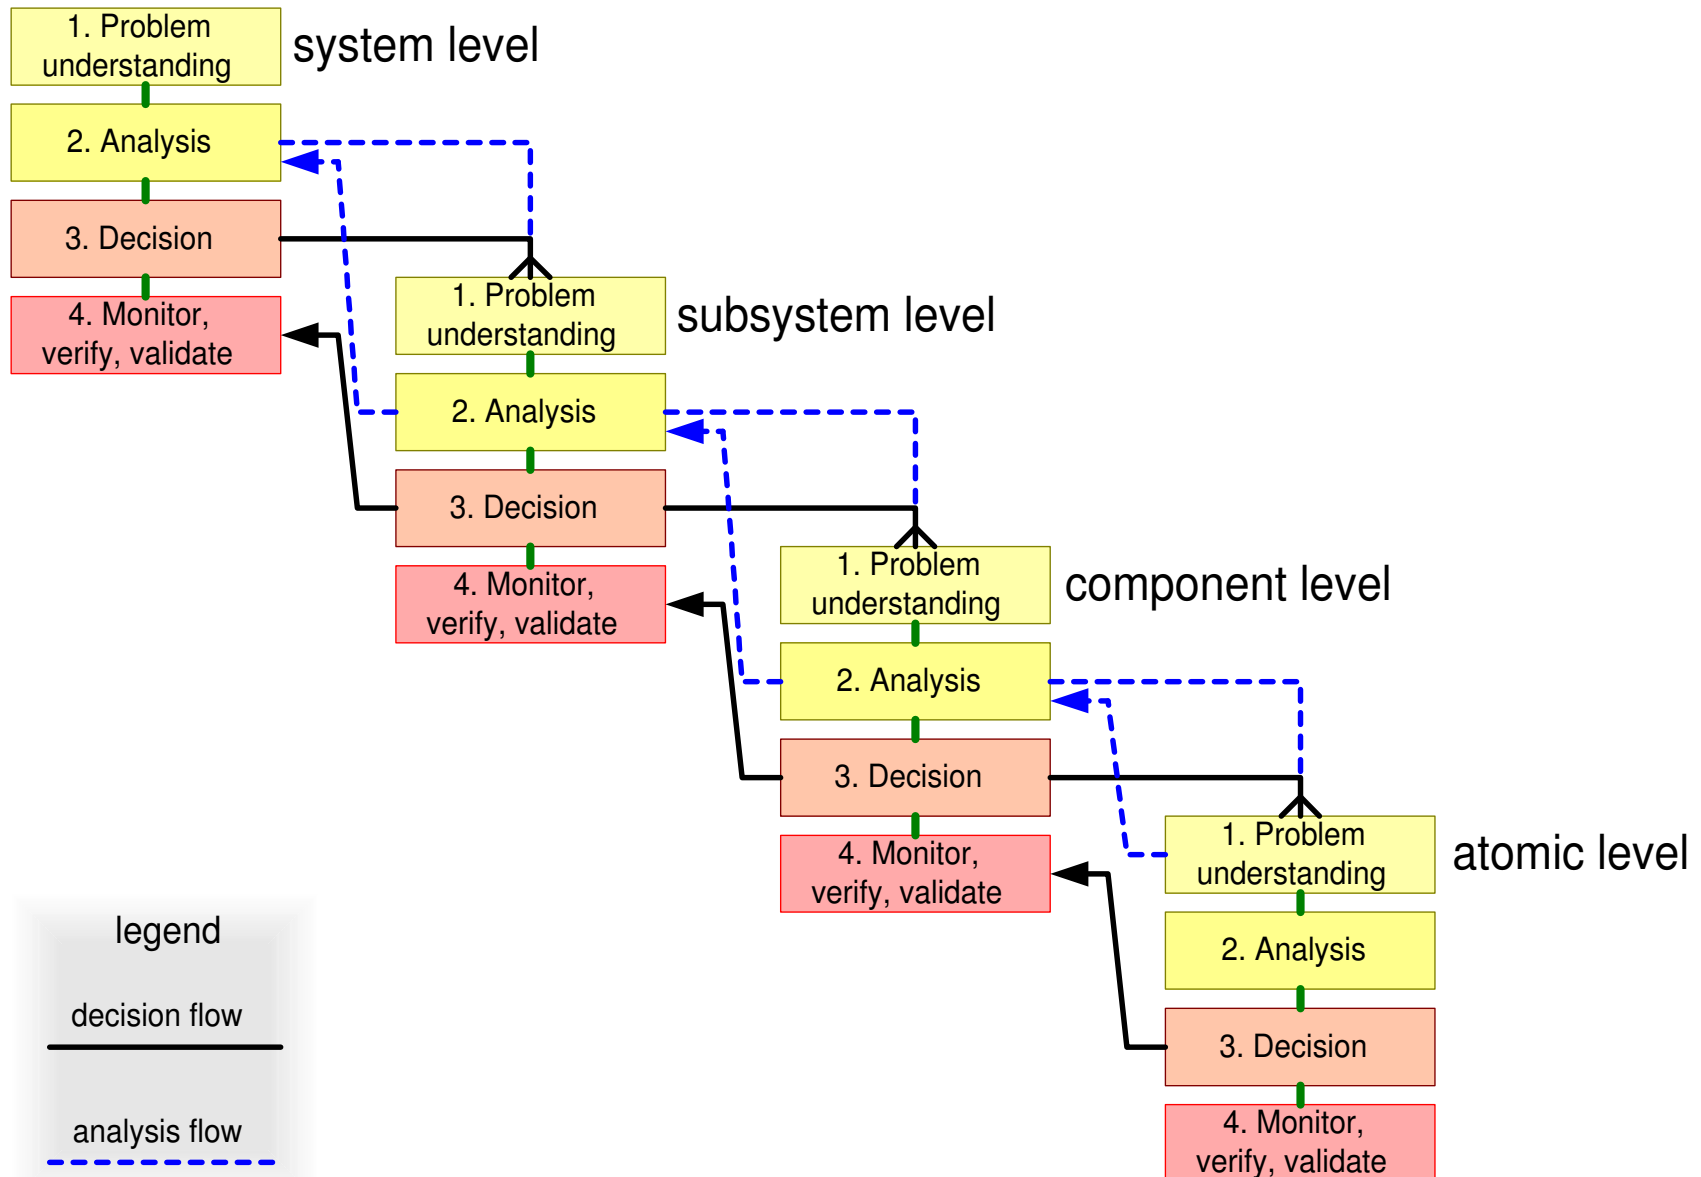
1. Problem understanding

system level

2. Analysis

3. Decision

4. Monitor, verify, validate

1. Problem understanding

subsystem level

2. Analysis

3. Decision

4. Monitor, verify, validate

1. Problem understanding

component level

2. Analysis

3. Decision

4. Monitor, verify, validate

1. Problem understanding

atomic level

2. Analysis

3. Decision

4. Monitor, verify, validate

legend

decision flow

analysis flow